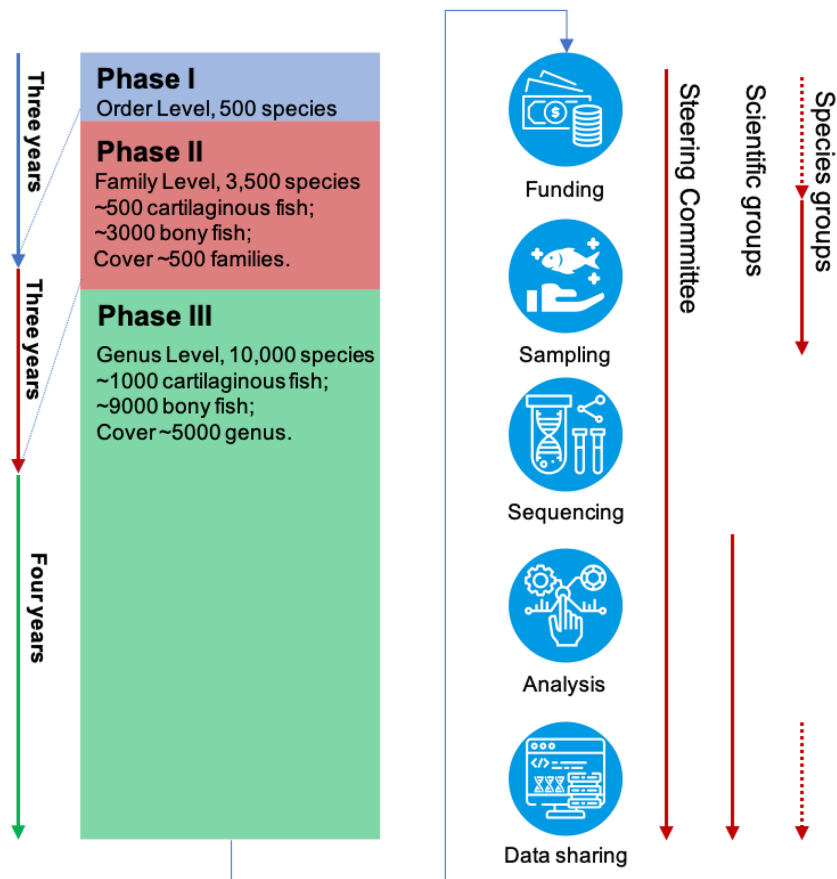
Three years

Three years

Four years

Phase I
Order Level, 500 species

Phase II
Family Level, 3,500 species
~500 cartilaginous fish;
~3000 bony fish;
Cover ~500 families.

Phase III
Genus Level, 10,000 species
~1000 cartilaginous fish;
~9000 bony fish;
Cover ~5000 genus.

Funding

Sampling

Sequencing

Analysis

Data sharing

Steering Committee

Scientific groups

Species groups